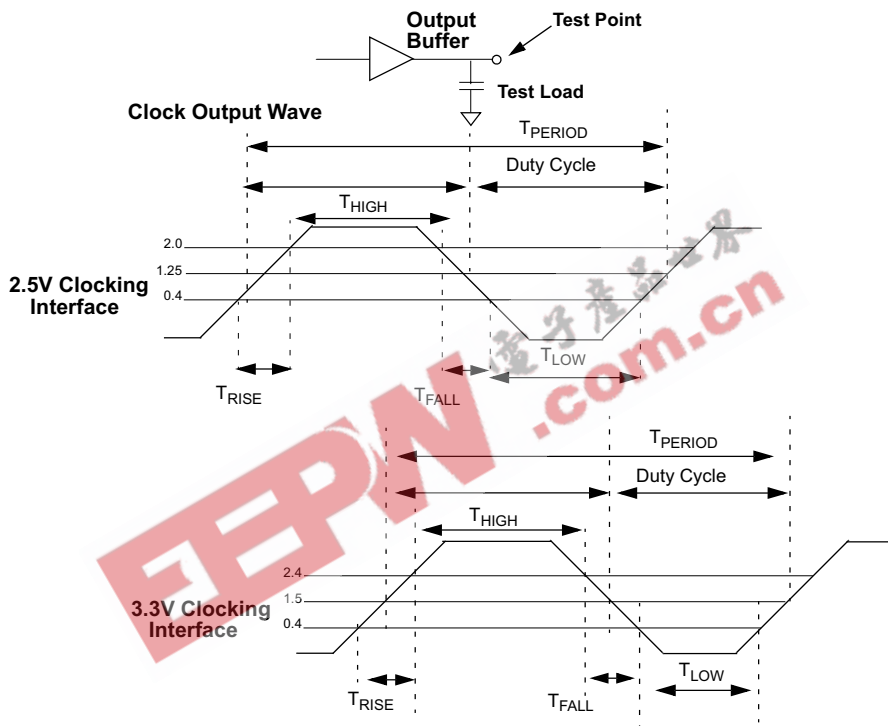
Output Buffer

Test Point

Test Load

Clock Output Wave

$T_{PERIOD}$

Duty Cycle

$T_{HIGH}$

2.0

1.25

0.4

2.5V Clocking Interface

$T_{LOW}$

$T_{RISE}$

$T_{FALL}$

電子產品世界

EEPW.com.cn

$T_{PERIOD}$

Duty Cycle

$T_{HIGH}$

2.4

1.5

0.4

3.3V Clocking Interface

$T_{LOW}$

$T_{RISE}$

$T_{FALL}$